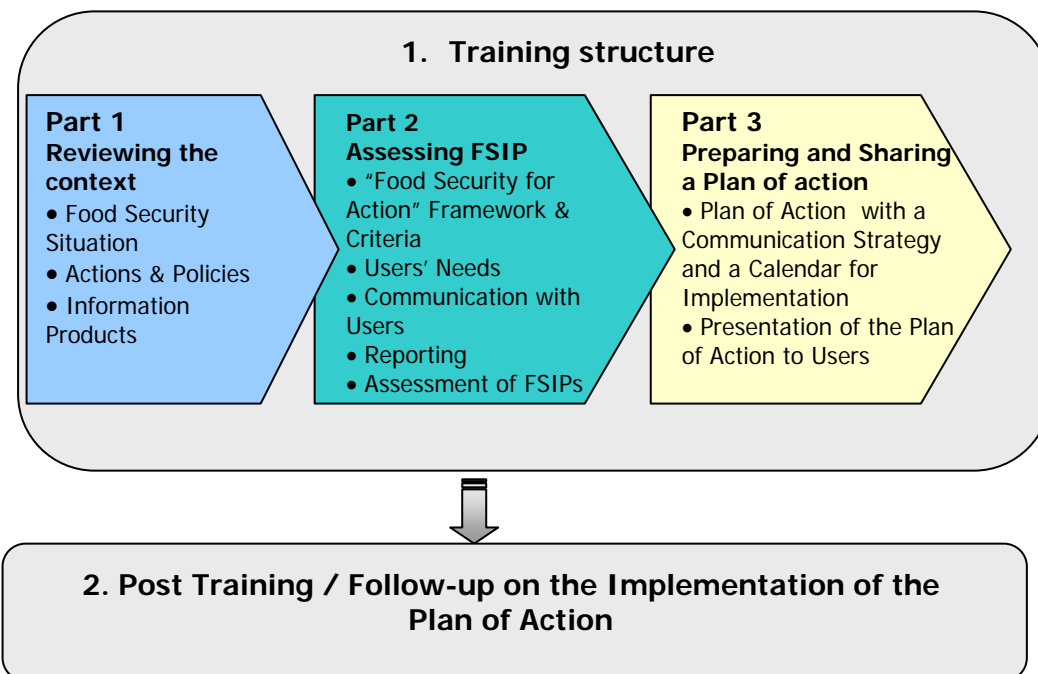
1. Training structure

Part 1
Reviewing the context
• Food Security Situation
• Actions & Policies
• Information Products

Part 2
Assessing FSIP
• "Food Security for Action" Framework & Criteria
• Users' Needs
• Communication with Users
• Reporting
• Assessment of FSIPs

Part 3
Preparing and Sharing a Plan of action
• Plan of Action with a Communication Strategy and a Calendar for Implementation
• Presentation of the Plan of Action to Users

2. Post Training / Follow-up on the Implementation of the Plan of Action